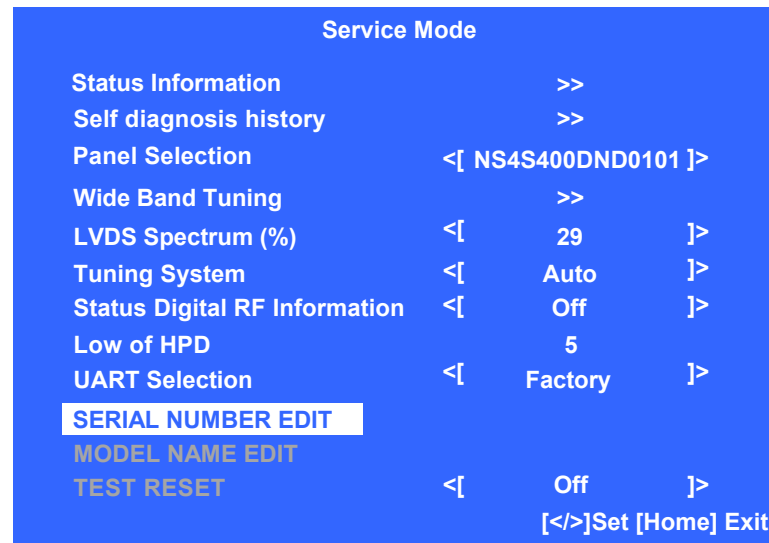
Service Mode

Status Information >>
Self diagnosis history >>
Panel Selection <[ NS4S400DND0101 ]>
Wide Band Tuning >>
LVDS Spectrum (%) <[ 29 ]>
Tuning System <[ Auto ]>
Status Digital RF Information <[ Off ]>
Low of HPD 5
UART Selection <[ Factory ]>
SERIAL NUMBER EDIT
MODEL NAME EDIT
TEST RESET <[ Off ]>

[</>]Set [Home] Exit